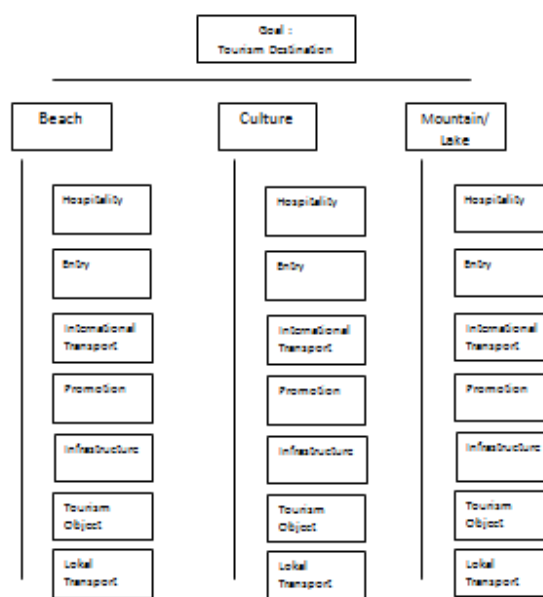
Goal :
Tourism Destination

Beach

Hospitality

Entry

International Transport

Promotion

Infrastructure

Tourism Object

Lokal Transport

Culture

Hospitality

Entry

International Transport

Promotion

Infrastructure

Tourism Object

Lokal Transport

Mountain/ Lake

Hospitality

Entry

International Transport

Promotion

Infrastructure

Tourism Object

Lokal Transport